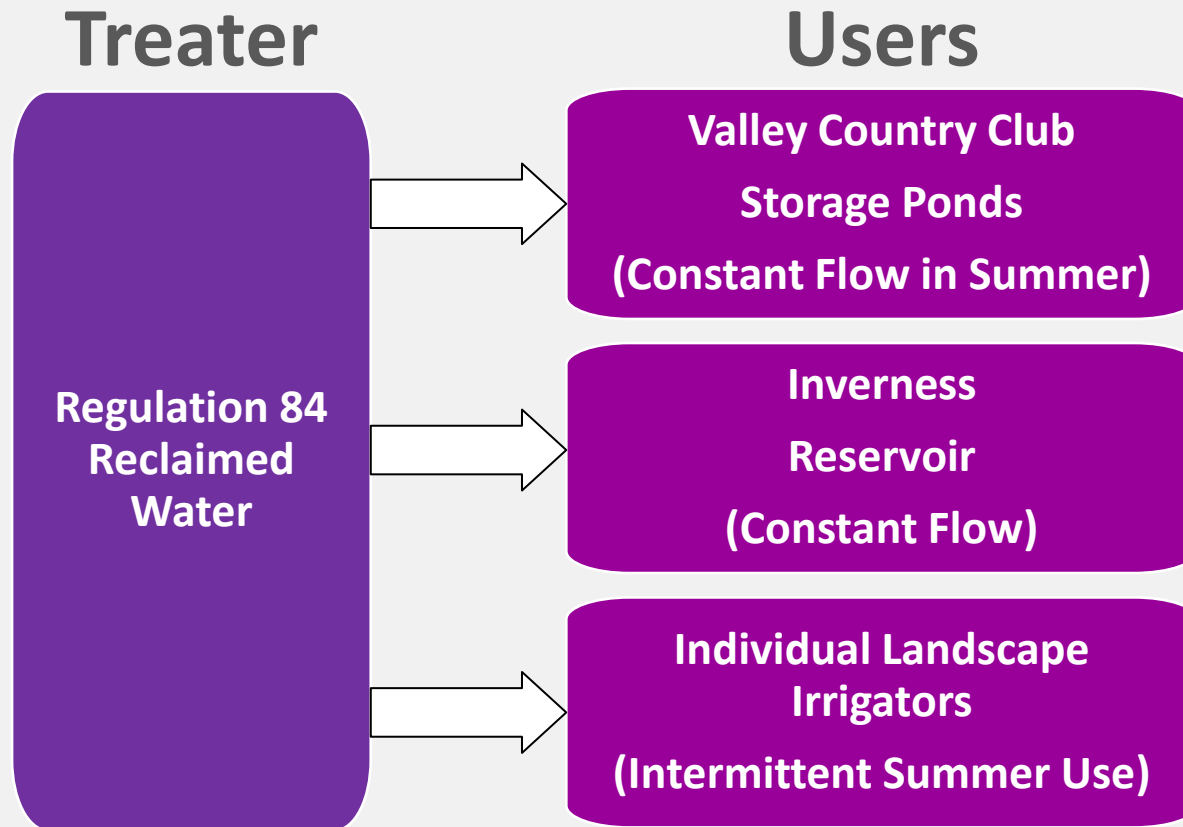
Treater

Users

Regulation 84 Reclaimed Water

Valley Country Club

Storage Ponds

(Constant Flow in Summer)

Inverness

Reservoir

(Constant Flow)

Individual Landscape Irrigators

(Intermittent Summer Use)